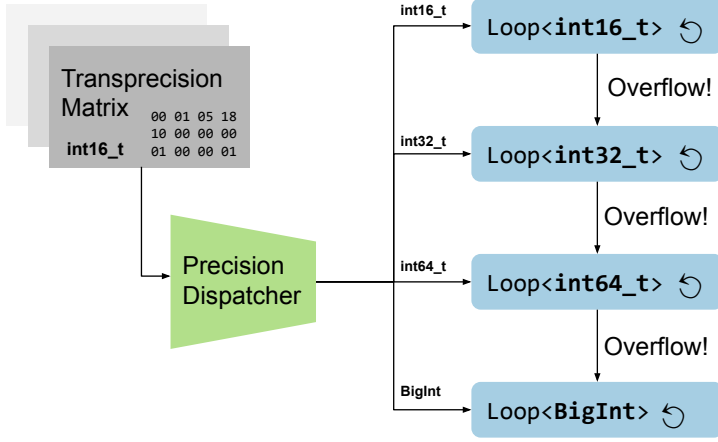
Transprecision Matrix
int16_t
00 01 05 18
10 00 00 00
01 00 00 01

Precision Dispatcher

int16_t
Loop<**int16_t**>
Overflow!
int32_t
Loop<**int32_t**>
Overflow!
int64_t
Loop<**int64_t**>
Overflow!
BigInt
Loop<**BigInt**>